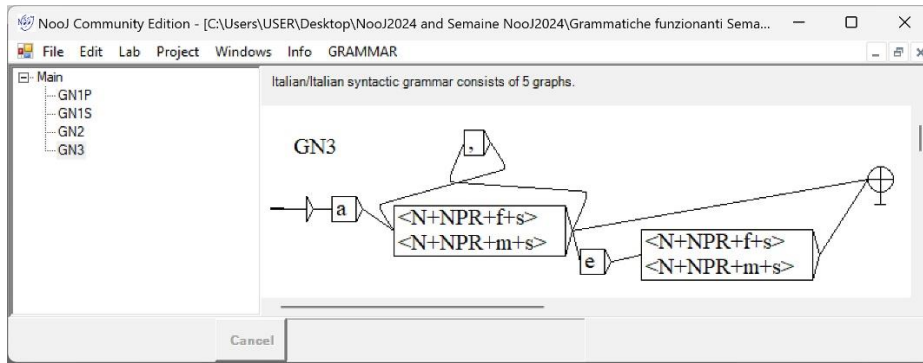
NooJ Community Edition - [C:\Users\USER\Desktop\NooJ2024 and Semaine NooJ2024\Grammatiche funzionanti Sema...

File Edit Lab Project Windows Info GRAMMAR

Main
GN1P
GN1S
GN2
GN3

Italian/Italian syntactic grammar consists of 5 graphs.

GN3

,

a

<N+NPR+f+s>
<N+NPR+m+s>

e

<N+NPR+f+s>
<N+NPR+m+s>

Cancel